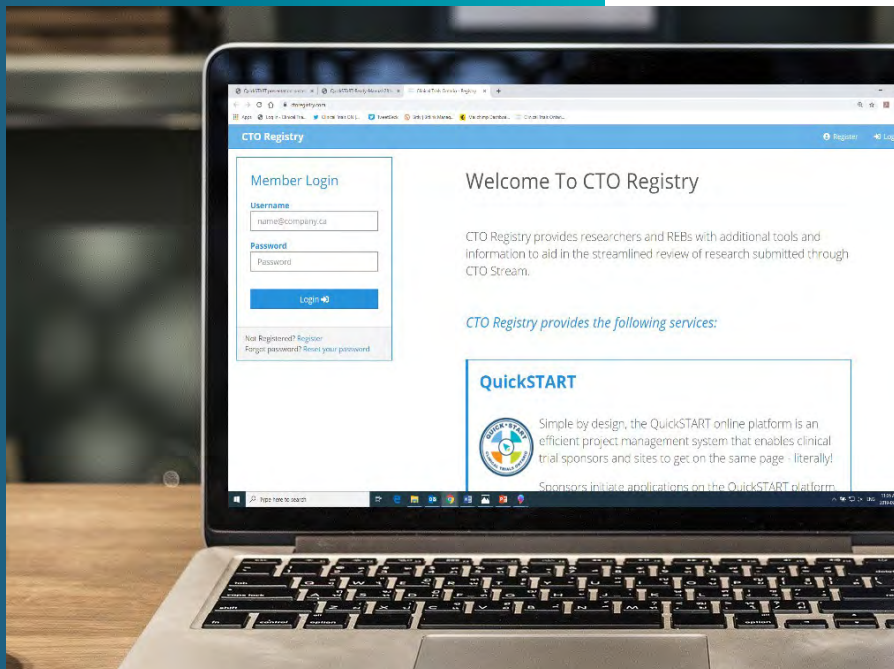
CTO Registry

Register

Member Login

Username

name@company.ca

Password

Password

Login

Not Registered? Register

Forgot password? Reset your password

Welcome To CTO Registry

CTO Registry provides researchers and REBs with additional tools and information to aid in the streamlined review of research submitted through CTO Stream.

CTO Registry provides the following services:

QuickSTART

Simple by design, the QuickSTART online platform is an efficient project management system that enables clinical trial sponsors and sites to get on the same page - literally!

Sponsors initiate applications on the QuickSTART platform.

Type here to search